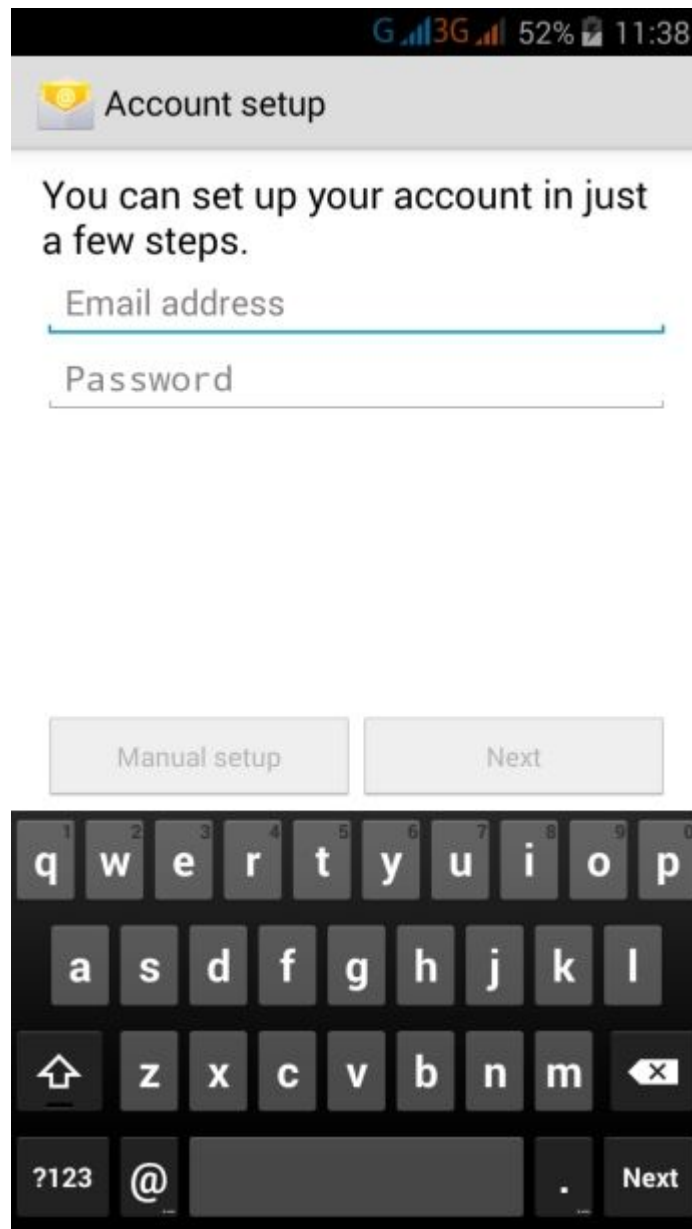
G 3G 52% 11:38

Account setup

You can set up your account in just a few steps.

Email address

Password

Manual setup

Next

1 2 3 4 5 6 7 8 9 0
q w e r t y u i o p
a s d f g h j k l
z x c v b n m
?123 @ . Next